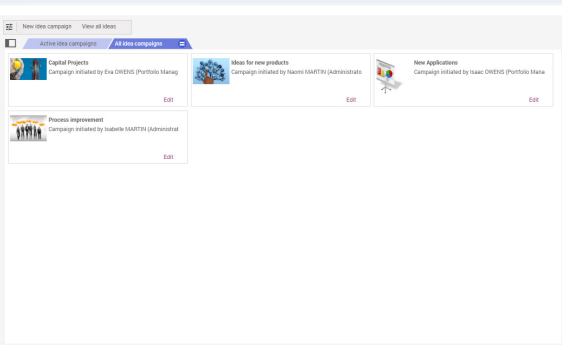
New idea campaign View all ideas

Active idea campaigns All idea campaigns

Capital Projects
Campaign initiated by Eva OWENS (Portfolio Manag
Edit

Ideas for new products
Campaign initiated by Naomi MARTIN (Administrato
Edit

New Applications
Campaign initiated by Isaac OWENS (Portfolio Mana
Edit

Process improvement
Campaign initiated by Isabelle MARTIN (Administrat
Edit